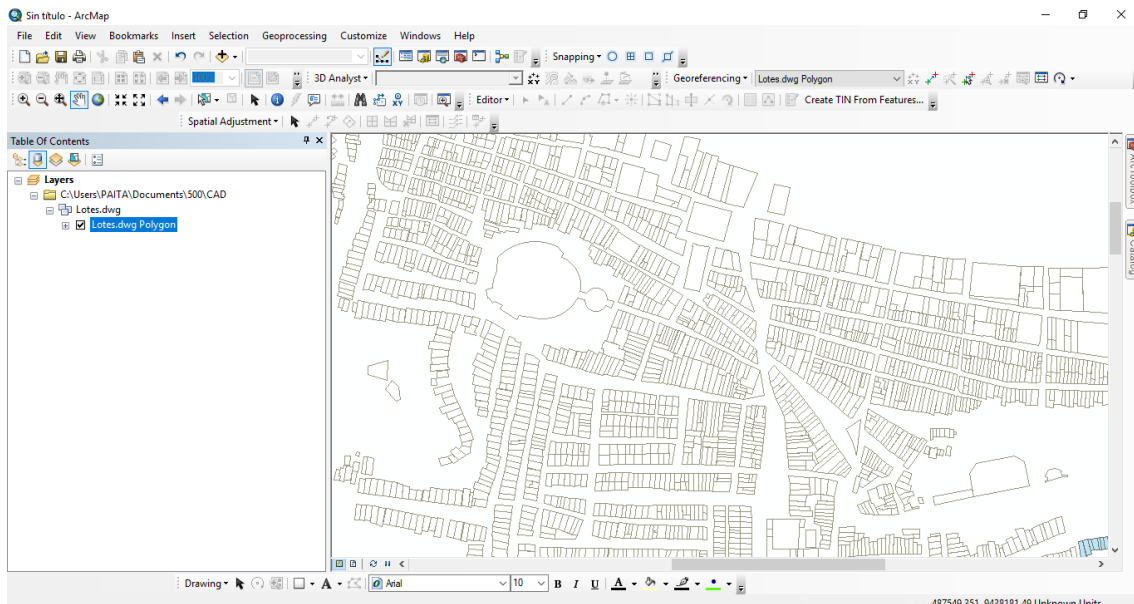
Sin título - ArcMap

File Edit View Bookmarks Insert Selection Geoprocessing Customize Windows Help

Snapping

3D Analyst

Georeferencing Lotes.dwg Polygon

Editor

Create TIN From Features...

Spatial Adjustment

Table Of Contents

Layers
C:\Users\PAITA\Documents\500\CAD
Lotes.dwg
Lotes.dwg Polygon

Drawing

Arial 10 B I U A

487549.351 9438181.49 Unknown Units